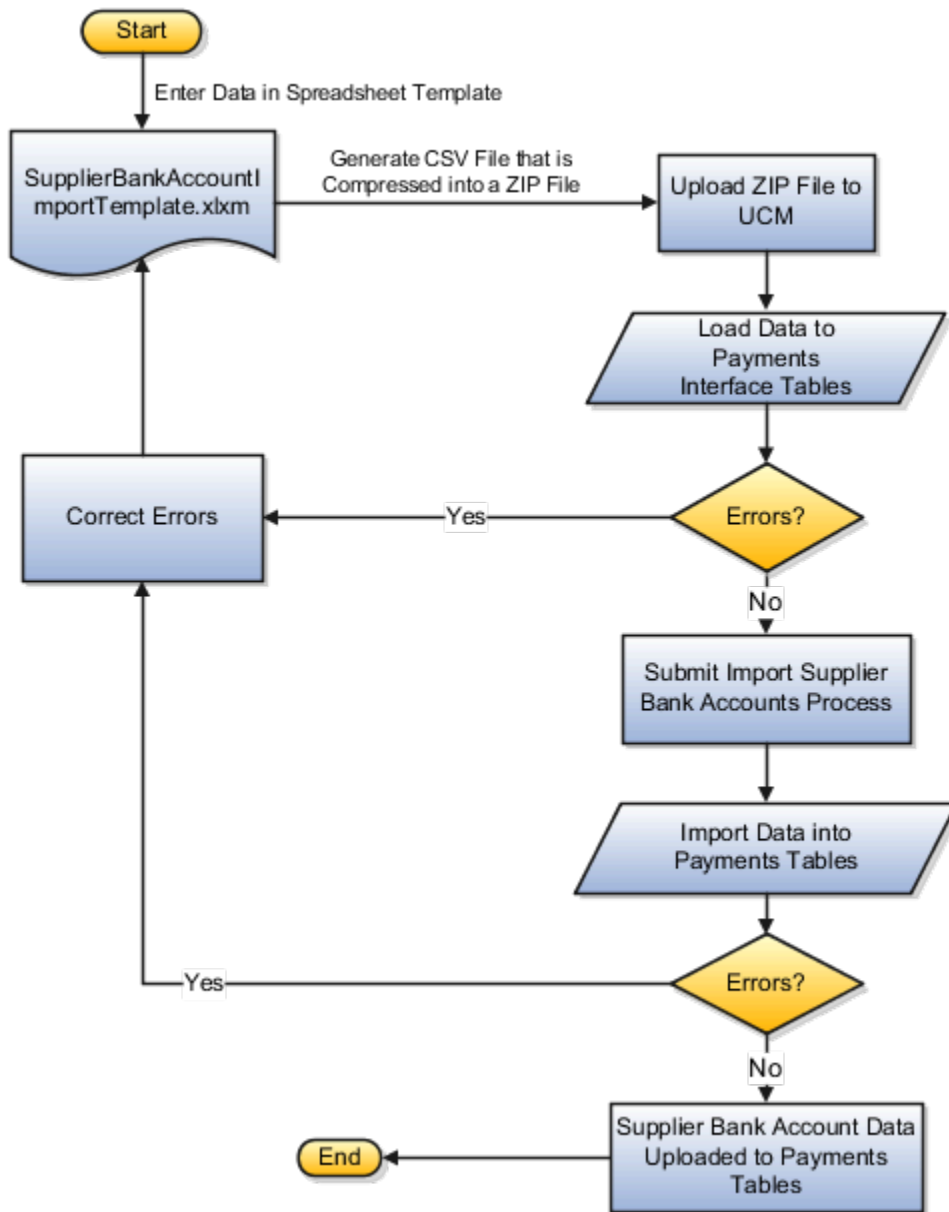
Start

Enter Data in Spreadsheet Template

SupplierBankAccountImportTemplate.xlxm

Generate CSV File that is Compressed into a ZIP File

Upload ZIP File to UCM

Load Data to Payments Interface Tables

Errors?

Yes

Correct Errors

No

Submit Import Supplier Bank Accounts Process

Import Data into Payments Tables

Errors?

Yes

No

Supplier Bank Account Data Uploaded to Payments Tables

End